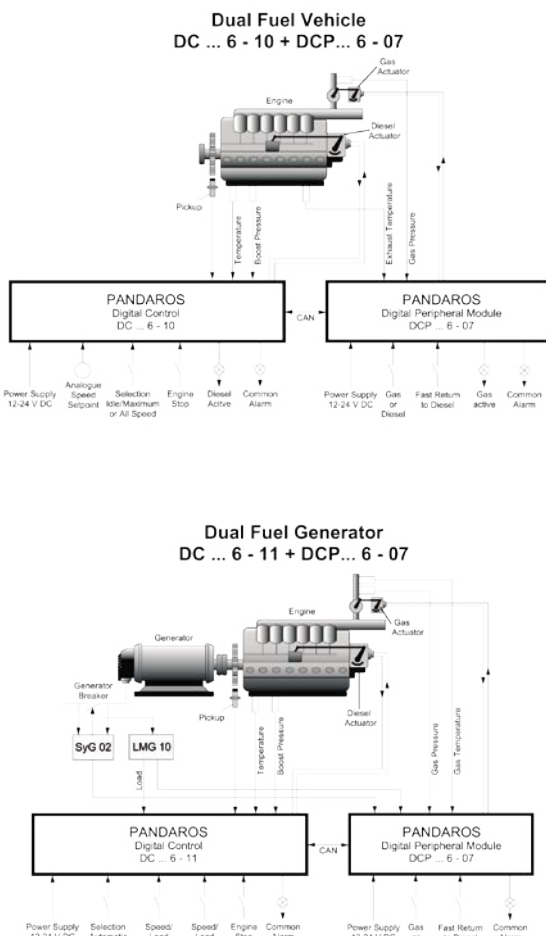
Dual Fuel Vehicle
DC ... 6 - 10 + DCP... 6 - 07

Gas Actuator

Engine

Diesel Actuator

Pickup

Temperature

Boost Pressure

Exhaust Temperature

Gas Pressure

PANDAROS
Digital Control
DC ... 6 - 10

CAN

PANDAROS
Digital Peripheral Module
DCP ... 6 - 07

Power Supply 12-24 V DC

Analogue Speed Setpoint

Selection Idle/Maximum or All Speed

Engine Stop

Diesel Active

Common Alarm

Power Supply 12-24 V DC

Gas or Diesel

Fast Return to Diesel

Gas active

Common Alarm

Dual Fuel Generator
DC ... 6 - 11 + DCP... 6 - 07

Engine

Gas Actuator

Generator

Generator Breaker

Pickup

Diesel Actuator

SyG 02

LMG 10

Load

Temperature

Boost Pressure

Gas Pressure

Gas Temperature

PANDAROS
Digital Control
DC ... 6 - 11

CAN

PANDAROS
Digital Peripheral Module
DCP ... 6 - 07

Power Supply 12-24 V DC

Selection Automatic

Speed/ Load

Speed/ Load

Engine Stop

Common Alarm

Power Supply 12-24 V DC

Gas

Fast Return to Diesel

Common Alarm